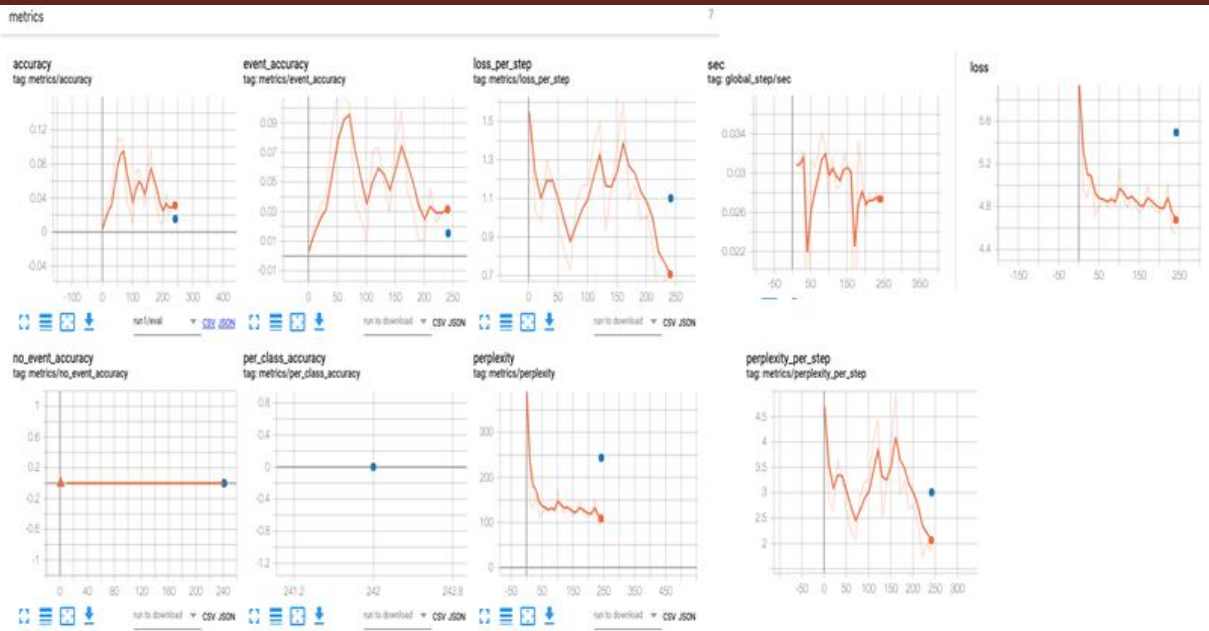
metrics

7

accuracy
tag: metrics/accuracy

0.12
0.08
0.04
0
-0.04
-100 0 100 200 300 400

run1/eval CSV JSON

event_accuracy
tag: metrics/event_accuracy

0.09
0.07
0.05
0.03
0.01
-0.01
0 50 100 150 200 250

run to download CSV JSON

loss_per_step
tag: metrics/loss_per_step

1.5
1.3
1.1
0.9
0.7
0 50 100 150 200 250

run to download CSV JSON

sec
tag: global_step/sec

0.034
0.03
0.026
0.022
-50 50 150 250 350

loss

5.6
5.2
4.8
4.4
-150 -50 50 150 250

no_event_accuracy
tag: metrics/no_event_accuracy

1
0.6
0.2
-0.2
-0.6
-1
0 40 80 120 160 200 240

run to download CSV JSON

per_class_accuracy
tag: metrics/per_class_accuracy

0.8
0.4
0
-0.4
-0.8
-1.2
241.2 242 242.8

run to download CSV JSON

perplexity
tag: metrics/perplexity

300
200
100
0
-50 50 150 250 350 450

run to download CSV JSON

perplexity_per_step
tag: metrics/perplexity_per_step

4.5
4
3.5
3
2.5
2
-50 0 50 100 150 200 250 300